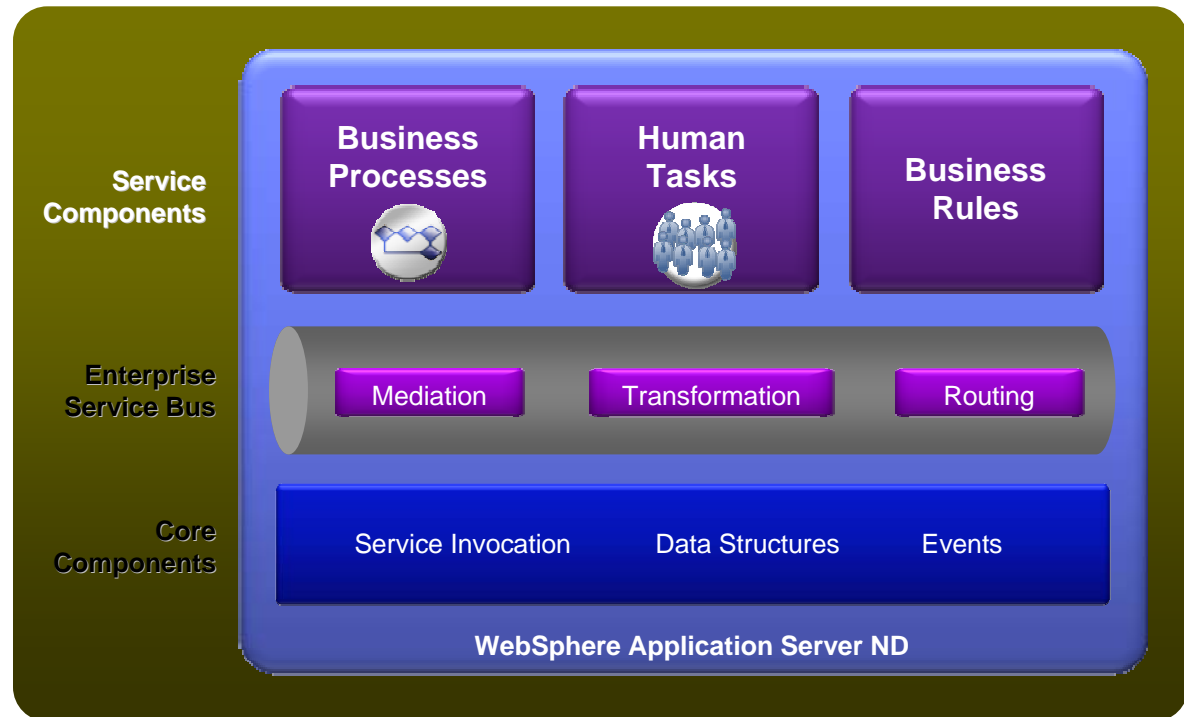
Service Components

Business Processes

Human Tasks

Business Rules

Enterprise Service Bus

Mediation

Transformation

Routing

Core Components

Service Invocation

Data Structures

Events

WebSphere Application Server ND